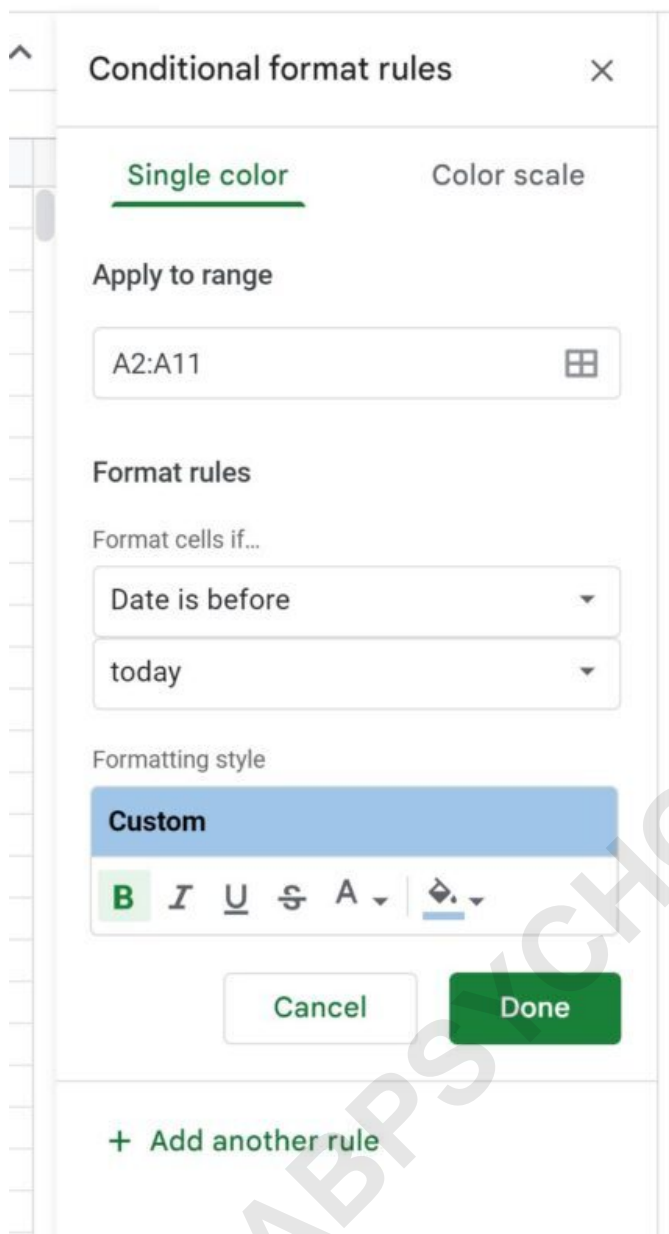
Conditional format rules ×

Single color Color scale

Apply to range

A2:A11

Format rules

Format cells if…

Date is before

today

Formatting style

Custom

B I U S A

Cancel Done

+ Add another rule

ABPSYCHO